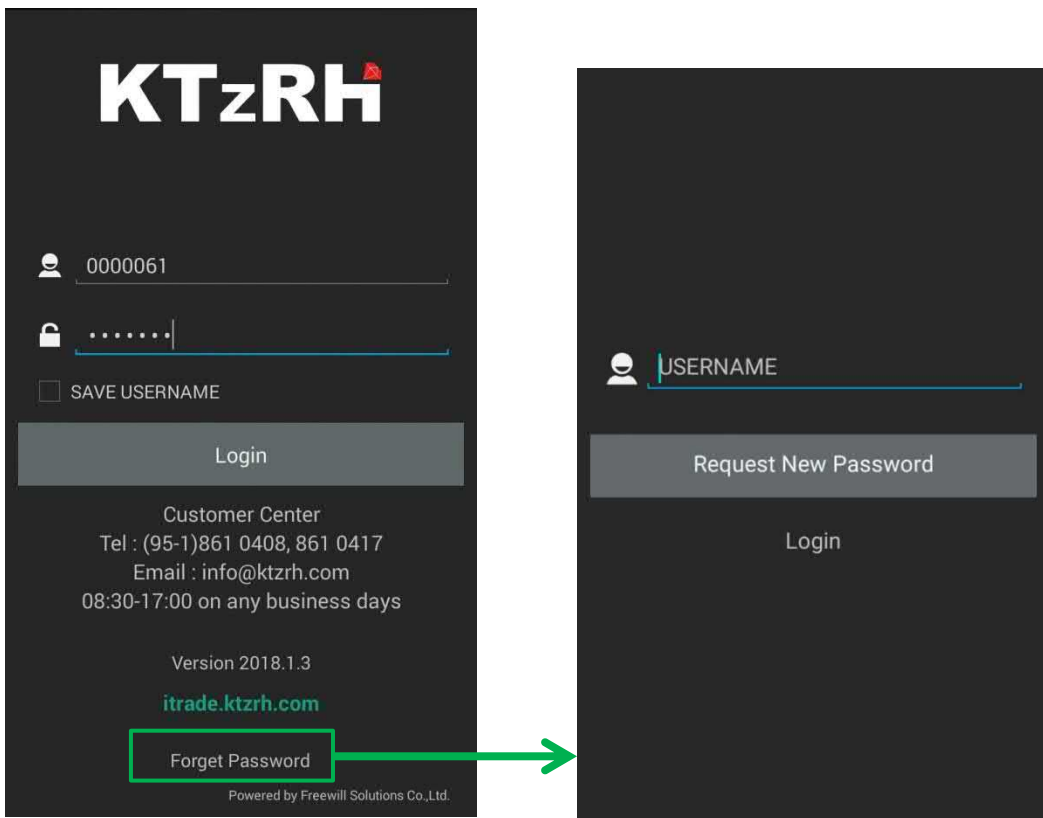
KTzRH

0000061

•••••••

SAVE USERNAME

Login

Customer Center
Tel : (95-1)861 0408, 861 0417
Email : info@ktzrh.com
08:30-17:00 on any business days

Version 2018.1.3

itrade.ktzrh.com

Forget Password

Powered by Freewill Solutions Co.,Ltd.

USERNAME

Request New Password

Login